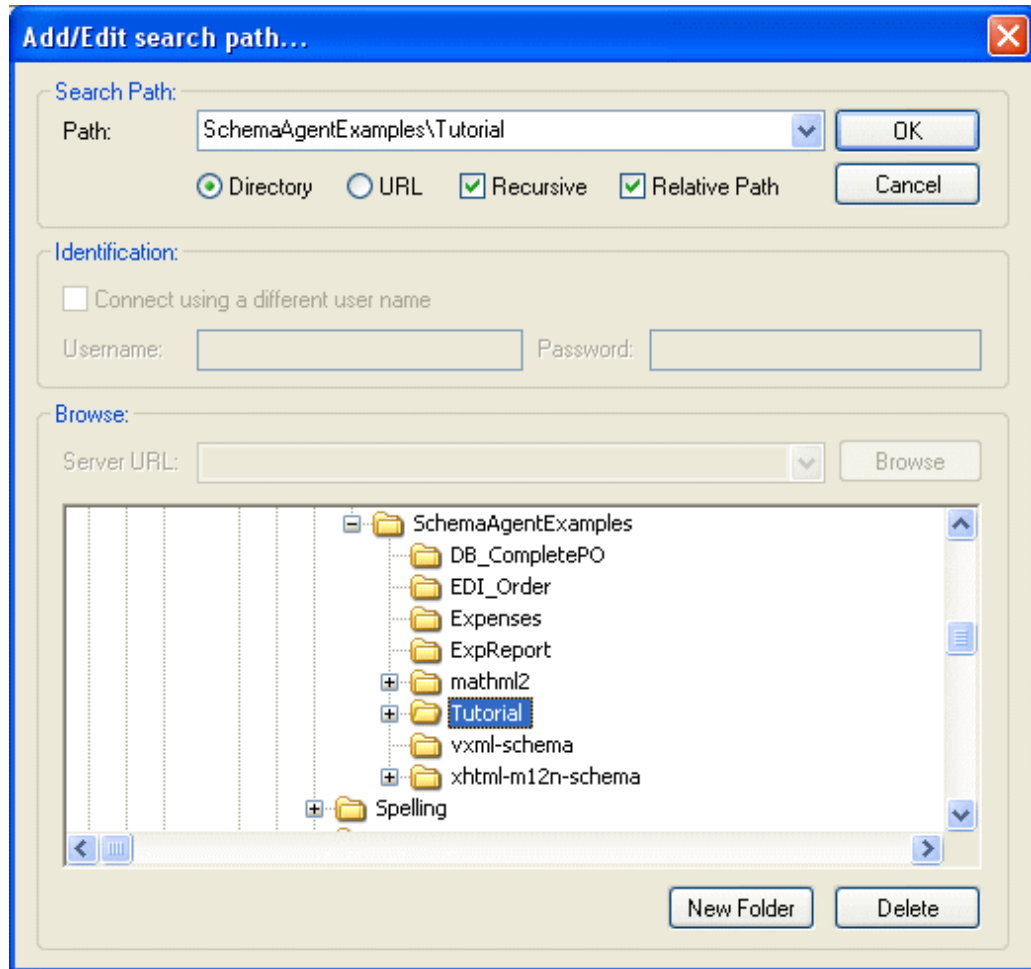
Add/Edit search path...

Search Path:

Path: SchemaAgentExamples\Tutorial

OK

Directory URL Recursive Relative Path

Cancel

Identification:

Connect using a different user name

Username: Password:

Browse:

Server URL:

Browse

SchemaAgentExamples
DB_CompletePO
EDI_Order
Expenses
ExpReport
mathml2
Tutorial
vxml-schema
xhtml-m12n-schema
Spelling

New Folder

Delete